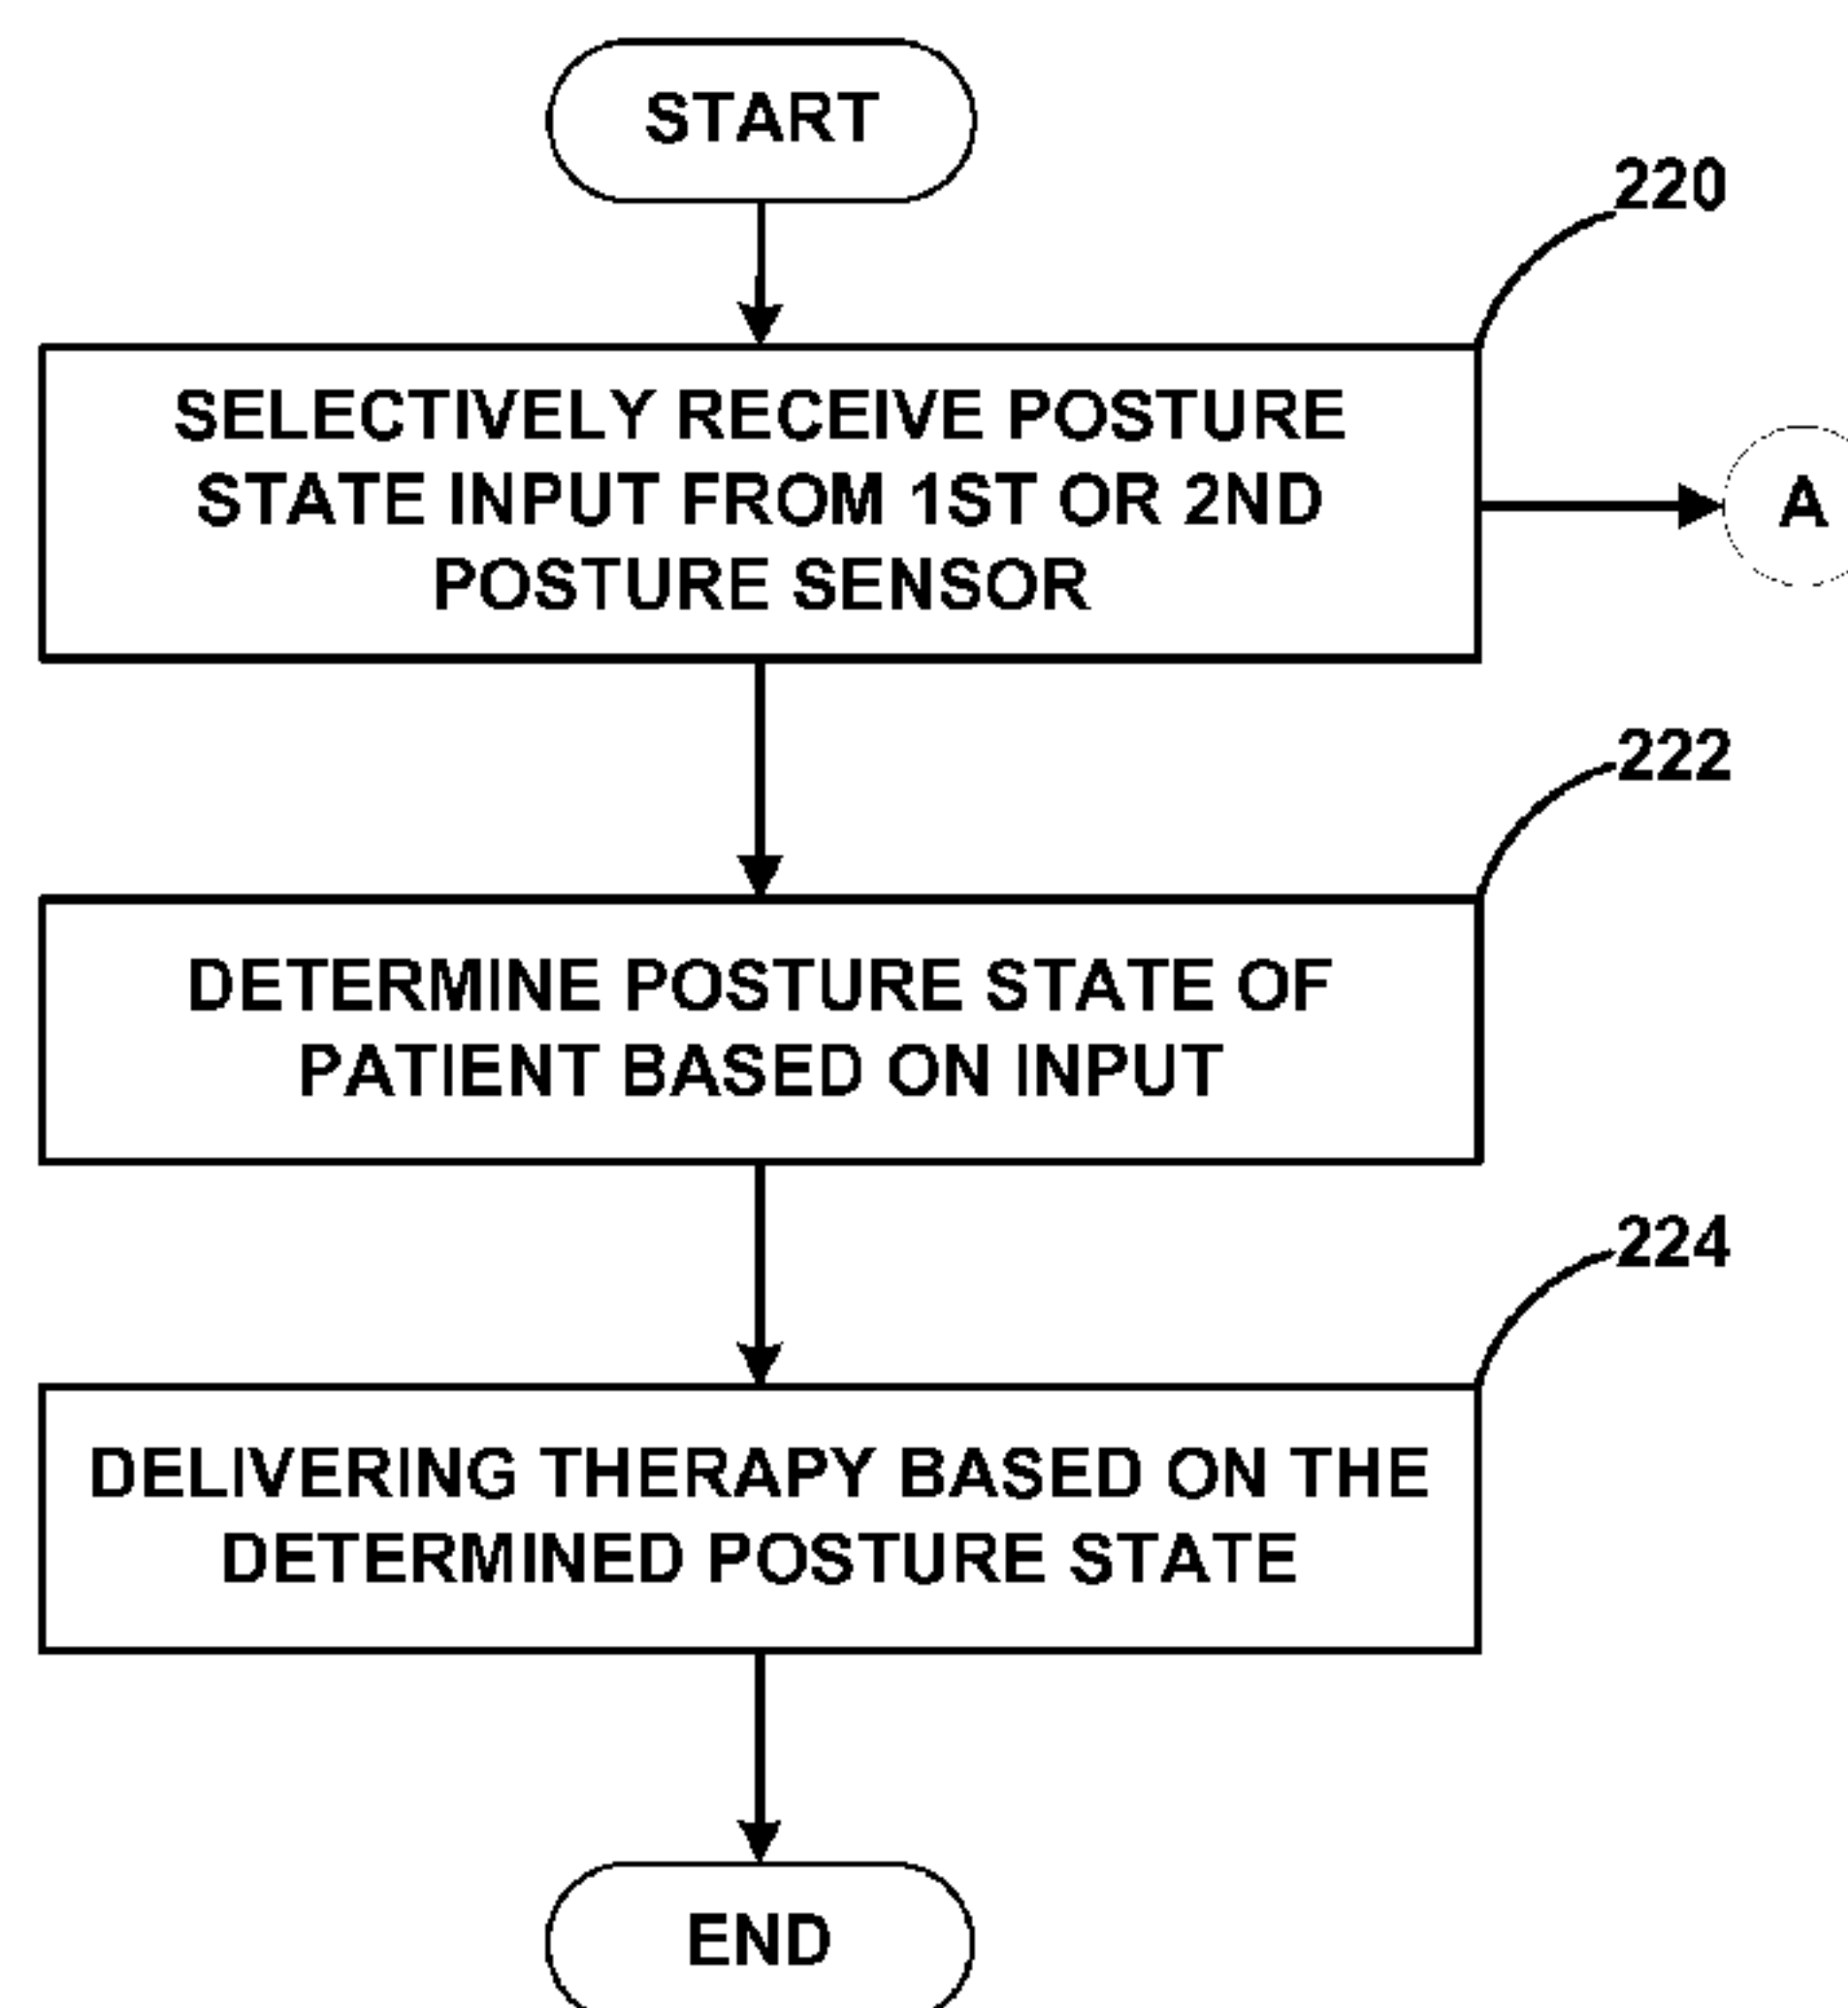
START

220

SELECTIVELY RECEIVE POSTURE STATE INPUT FROM 1ST OR 2ND POSTURE SENSOR

A

222

DETERMINE POSTURE STATE OF PATIENT BASED ON INPUT

224

DELIVERING THERAPY BASED ON THE DETERMINED POSTURE STATE

END